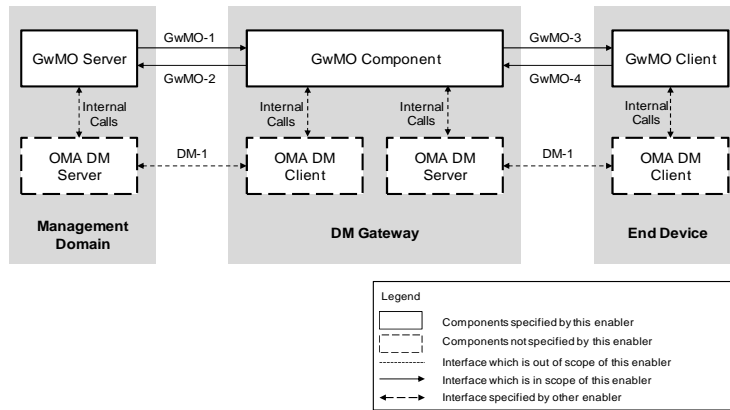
GwMO Server

GwMO-1

GwMO-2

GwMO Component

GwMO-3

GwMO-4

GwMO Client

Internal Calls

Internal Calls

Internal Calls

Internal Calls

OMA DM Server

DM-1

OMA DM Client

OMA DM Server

DM-1

OMA DM Client

Management Domain

DM Gateway

End Device

Legend

Components specified by this enabler

Components not specified by this enabler

Interface which is out of scope of this enabler

Interface which is in scope of this enabler

Interface specified by other enabler